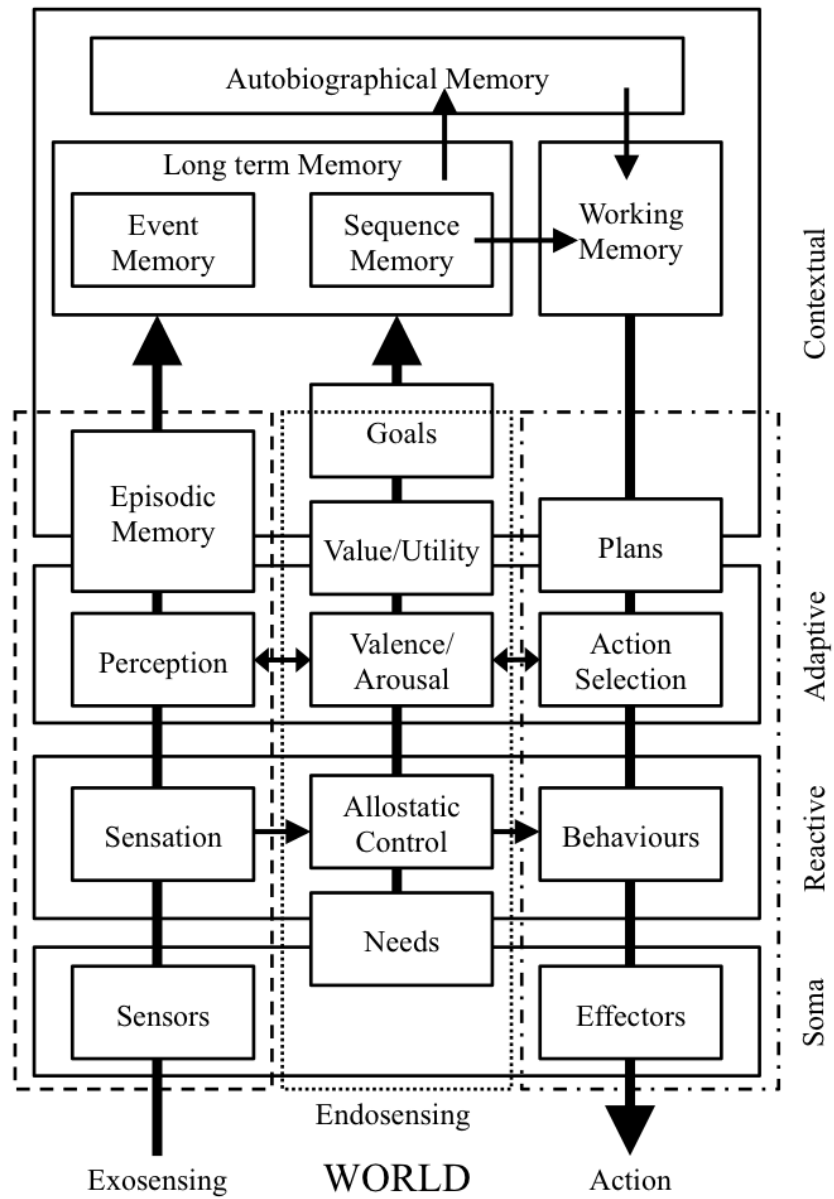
Autobiographical Memory

Long term Memory

Event Memory

Sequence Memory

Working Memory

Contextual

Goals

Episodic Memory

Value/Utility

Plans

Adaptive

Perception

Valence/ Arousal

Action Selection

Reactive

Sensation

Allostatic Control

Behaviours

Needs

Soma

Sensors

Effectors

Endosensing

Exosensing

WORLD

Action